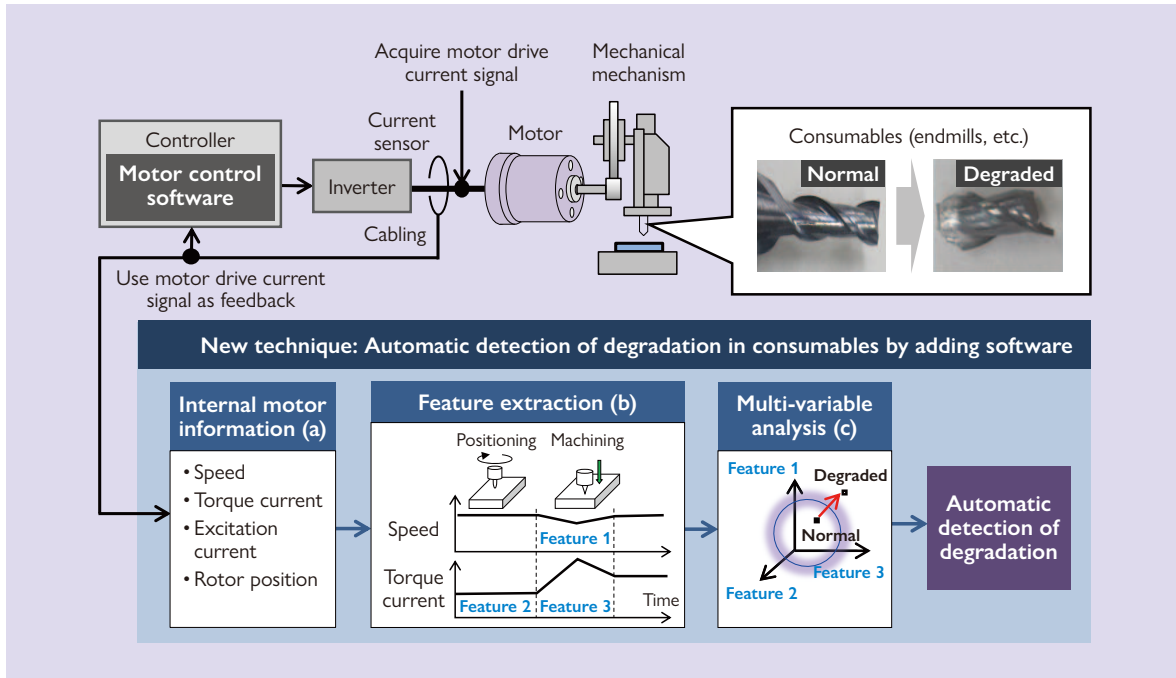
Acquire motor drive current signal

Mechanical mechanism

Controller

Motor control software

Inverter

Current sensor

Motor

Cabling

Consumables (endmills, etc.)

Normal

Degraded

Use motor drive current signal as feedback

New technique: Automatic detection of degradation in consumables by adding software

Internal motor information (a)

• Speed
• Torque current
• Excitation current
• Rotor position

Feature extraction (b)

Positioning

Machining

Speed

Feature 1

Torque current

Feature 2

Feature 3

Time

Multi-variable analysis (c)

Feature 1

Degraded

Normal

Feature 3

Feature 2

Automatic detection of degradation